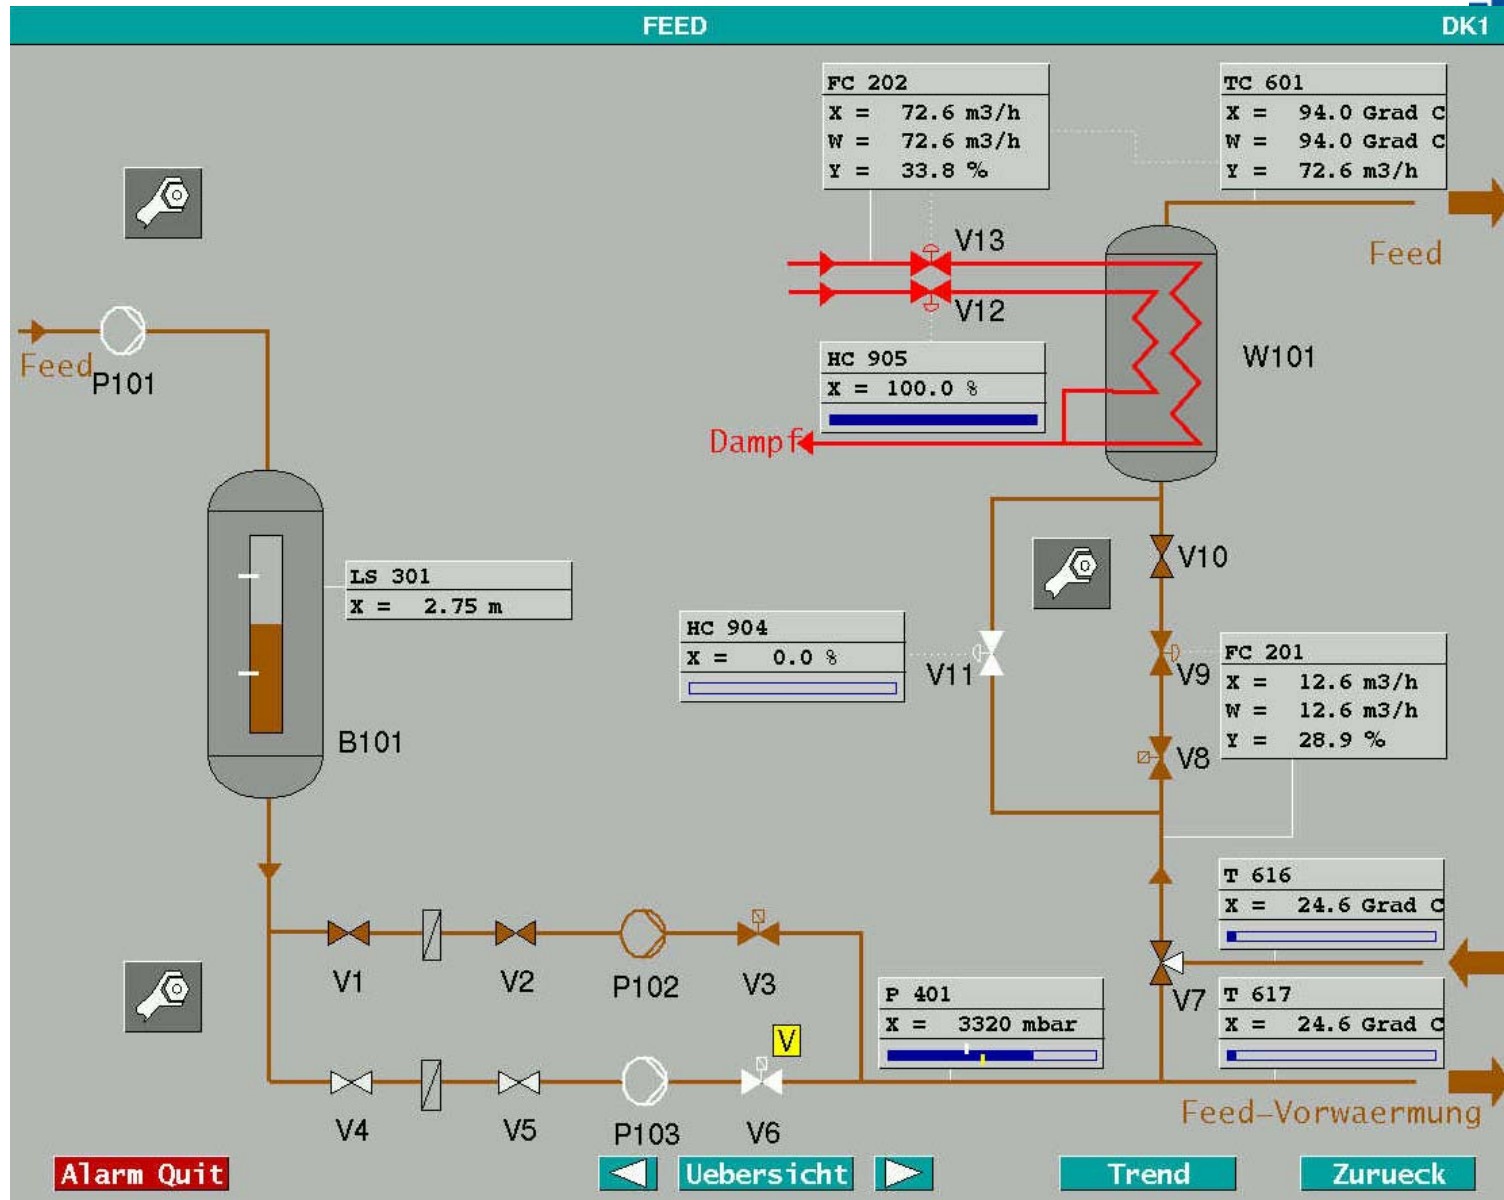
FEED DK1

| FC 202 |
|---|
| X = 72.6 m3/h |
| W = 72.6 m3/h |
| Y = 33.8 % |

| TC 601 |
|---|
| X = 94.0 Grad C |
| W = 94.0 Grad C |
| Y = 72.6 m3/h |

V13
Feed
V12

| HC 905 |
|---|
| X = 100.0 % |

W101
Feed
P101
Dampf

V10

| LS 301 |
|---|
| X = 2.75 m |

| HC 904 |
|---|
| X = 0.0 % |

V11
V9

| FC 201 |
|---|
| X = 12.6 m3/h |
| W = 12.6 m3/h |
| Y = 28.9 % |

B101
V8

| T 616 |
|---|
| X = 24.6 Grad C |

V1 V2 P102 V3

| P 401 |
|---|
| X = 3320 mbar |

V7

| T 617 |
|---|
| X = 24.6 Grad C |

V
V4 V5 P103 V6
Feed-Vorwaermung

Alarm Quit Uebersicht Trend Zurueck